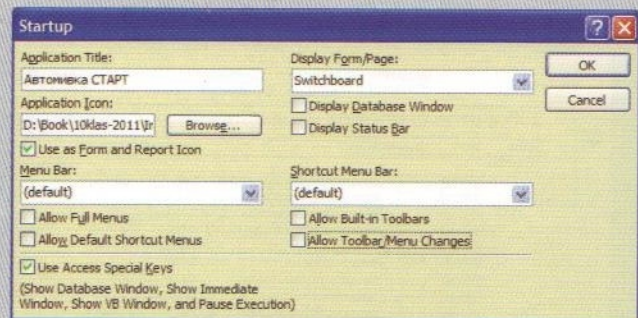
Startup

Application Title:
Автомивка СТАРТ
Application Icon:
D:\Book\10klas-2011\Ir
Browse...
Use as Form and Report Icon
Menu Bar:
(default)
Allow Full Menus
Allow Default Shortcut Menus

Display Form/Page:
Switchboard
Display Database Window
Display Status Bar
Shortcut Menu Bar:
(default)
Allow Built-in Toolbars
Allow Toolbar/Menu Changes

OK
Cancel

Use Access Special Keys
(Show Database Window, Show Immediate Window, Show VB Window, and Pause Execution)